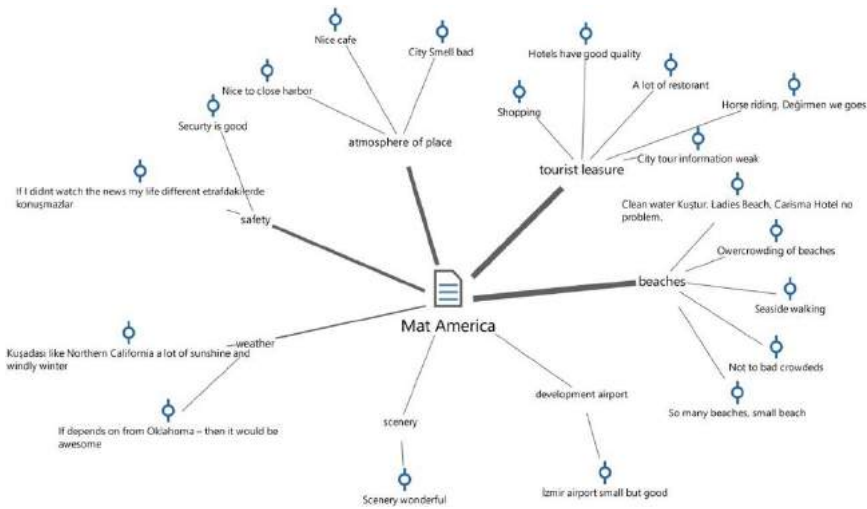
Nice cafe

City Smell bad

Nice to close harbor

Securty is good

atmosphere of place

If I didnt watch the news my life different etrafdakilerde konuşmazlar

safety

Hotels have good quality

A lot of restorant

Shopping

Horse riding, Değirmen we goes

City tour information weak

tourist leasure

Clean water Kuştur, Ladies Beach, Carisma Hotel no problem,

Owercrowding of beaches

beaches

Seaside walking

Not to bad crowdeds

So many beaches, small beach

Mat America

weather

Kuşadası like Northern California a lot of sunshine and windly winter

If depends on from Oklahoma – then it would be awesome

scenery

Scenery wonderful

development airport

İzmir airport small but good